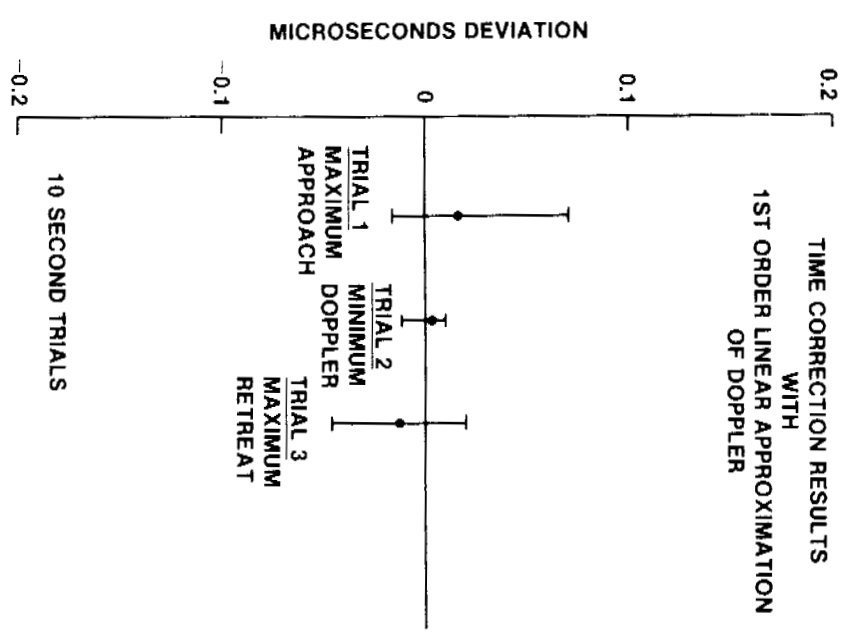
MICROSECONDS DEVIATION

-0.2

-0.1

0

0.1

0.2

TIME CORRECTION RESULTS WITH 1ST ORDER LINEAR APPROXIMATION OF DOPPLER

TRIAL 1 MAXIMUM APPROACH

TRIAL 2 MINIMUM DOPPLER

TRIAL 3 MAXIMUM RETREAT

10 SECOND TRIALS